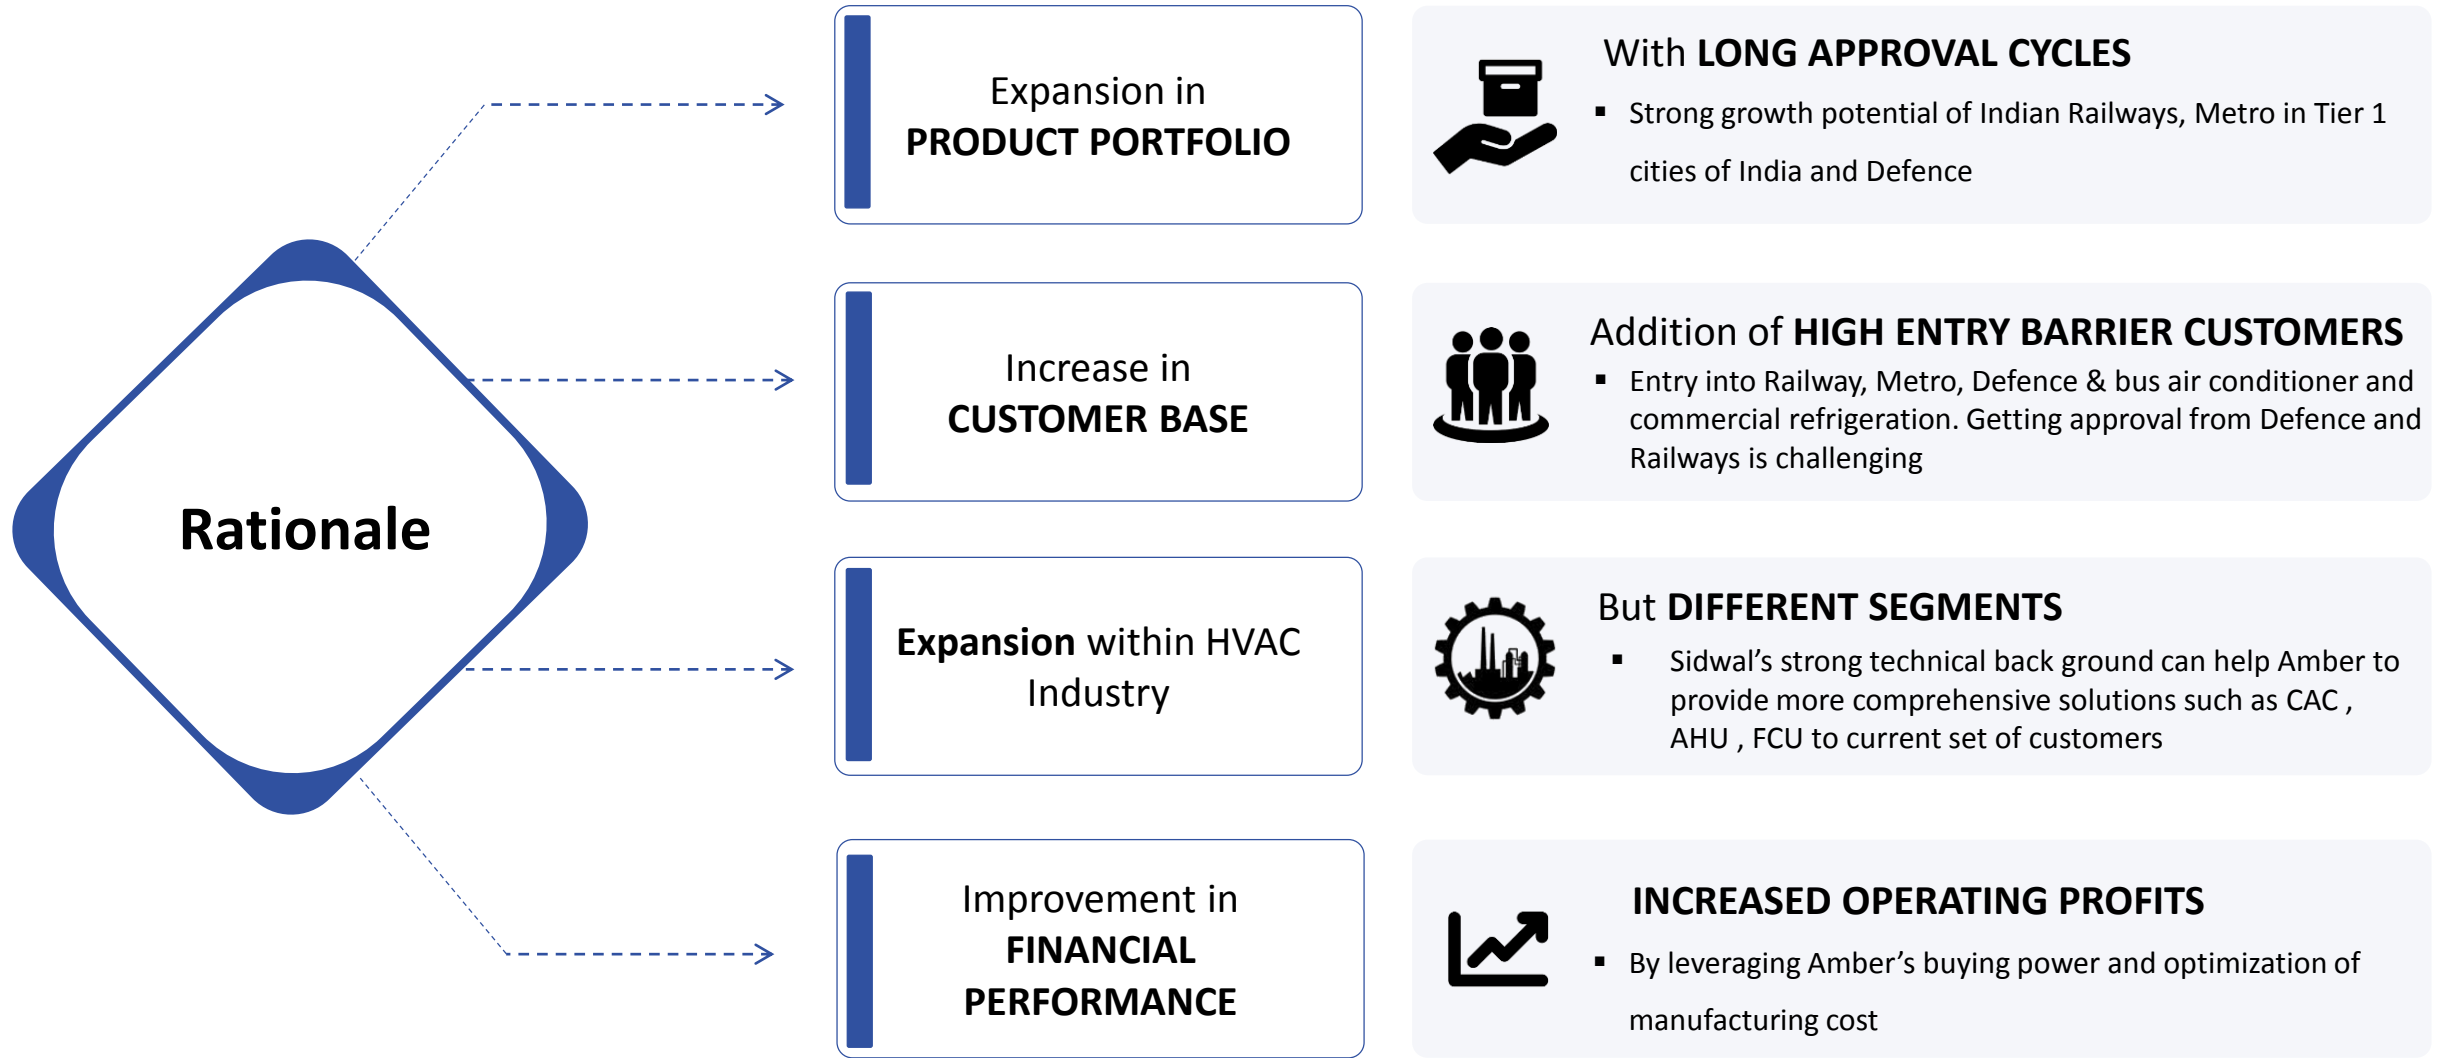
Rationale

Expansion in
PRODUCT PORTFOLIO

With LONG APPROVAL CYCLES
▪ Strong growth potential of Indian Railways, Metro in Tier 1 cities of India and Defence

Increase in
CUSTOMER BASE

Addition of HIGH ENTRY BARRIER CUSTOMERS
▪ Entry into Railway, Metro, Defence & bus air conditioner and commercial refrigeration. Getting approval from Defence and Railways is challenging

Expansion within HVAC Industry

But DIFFERENT SEGMENTS
▪ Sidwal's strong technical back ground can help Amber to provide more comprehensive solutions such as CAC , AHU , FCU to current set of customers

Improvement in
FINANCIAL PERFORMANCE

INCREASED OPERATING PROFITS
▪ By leveraging Amber's buying power and optimization of manufacturing cost